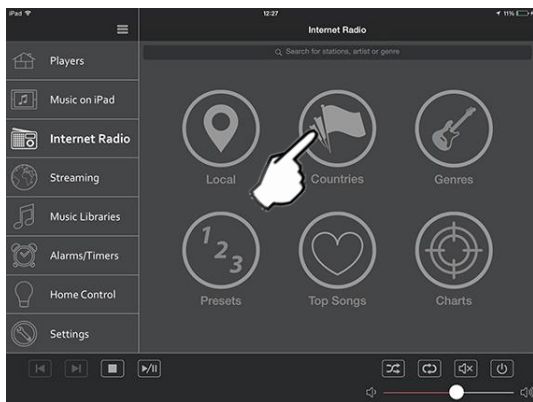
iPad
12:27
11%
Internet Radio
Search for stations, artist or genre
Players
Music on iPad
Internet Radio
Streaming
Music Libraries
Alarms/Timers
Home Control
Settings
Local
Countries
Genres
1 2 3
Presets
Top Songs
Charts